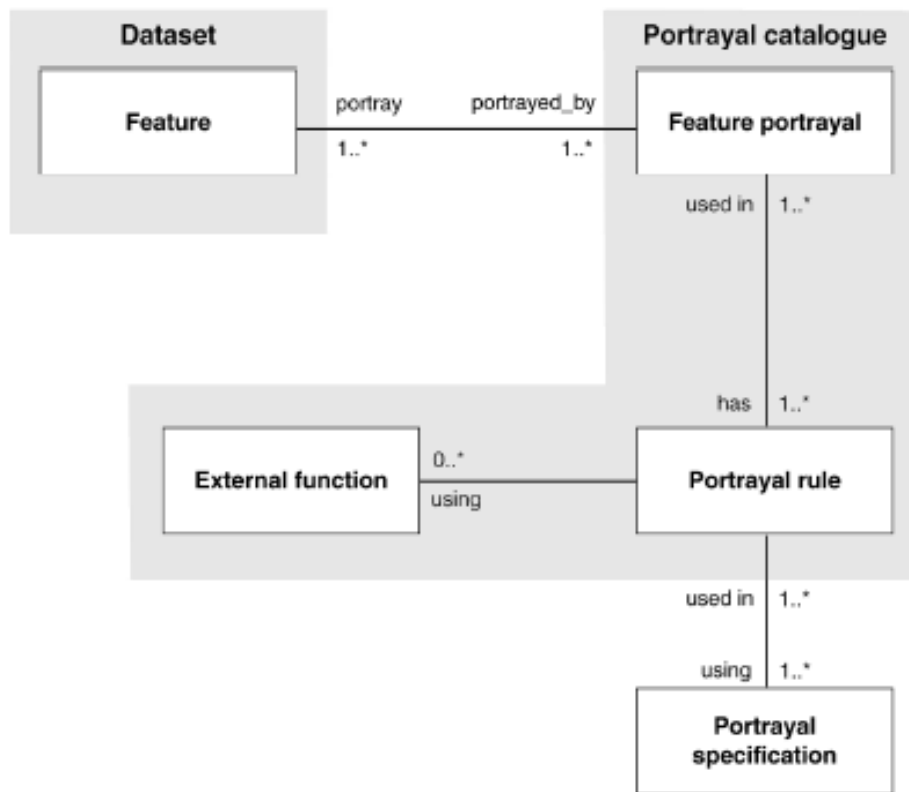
Dataset

Feature

portray

1..*

portrayed_by

1..*

Portrayal catalogue

Feature portrayal

used in 1..*

has 1..*

External function

0..*

using

Portrayal rule

used in 1..*

using 1..*

Portrayal specification